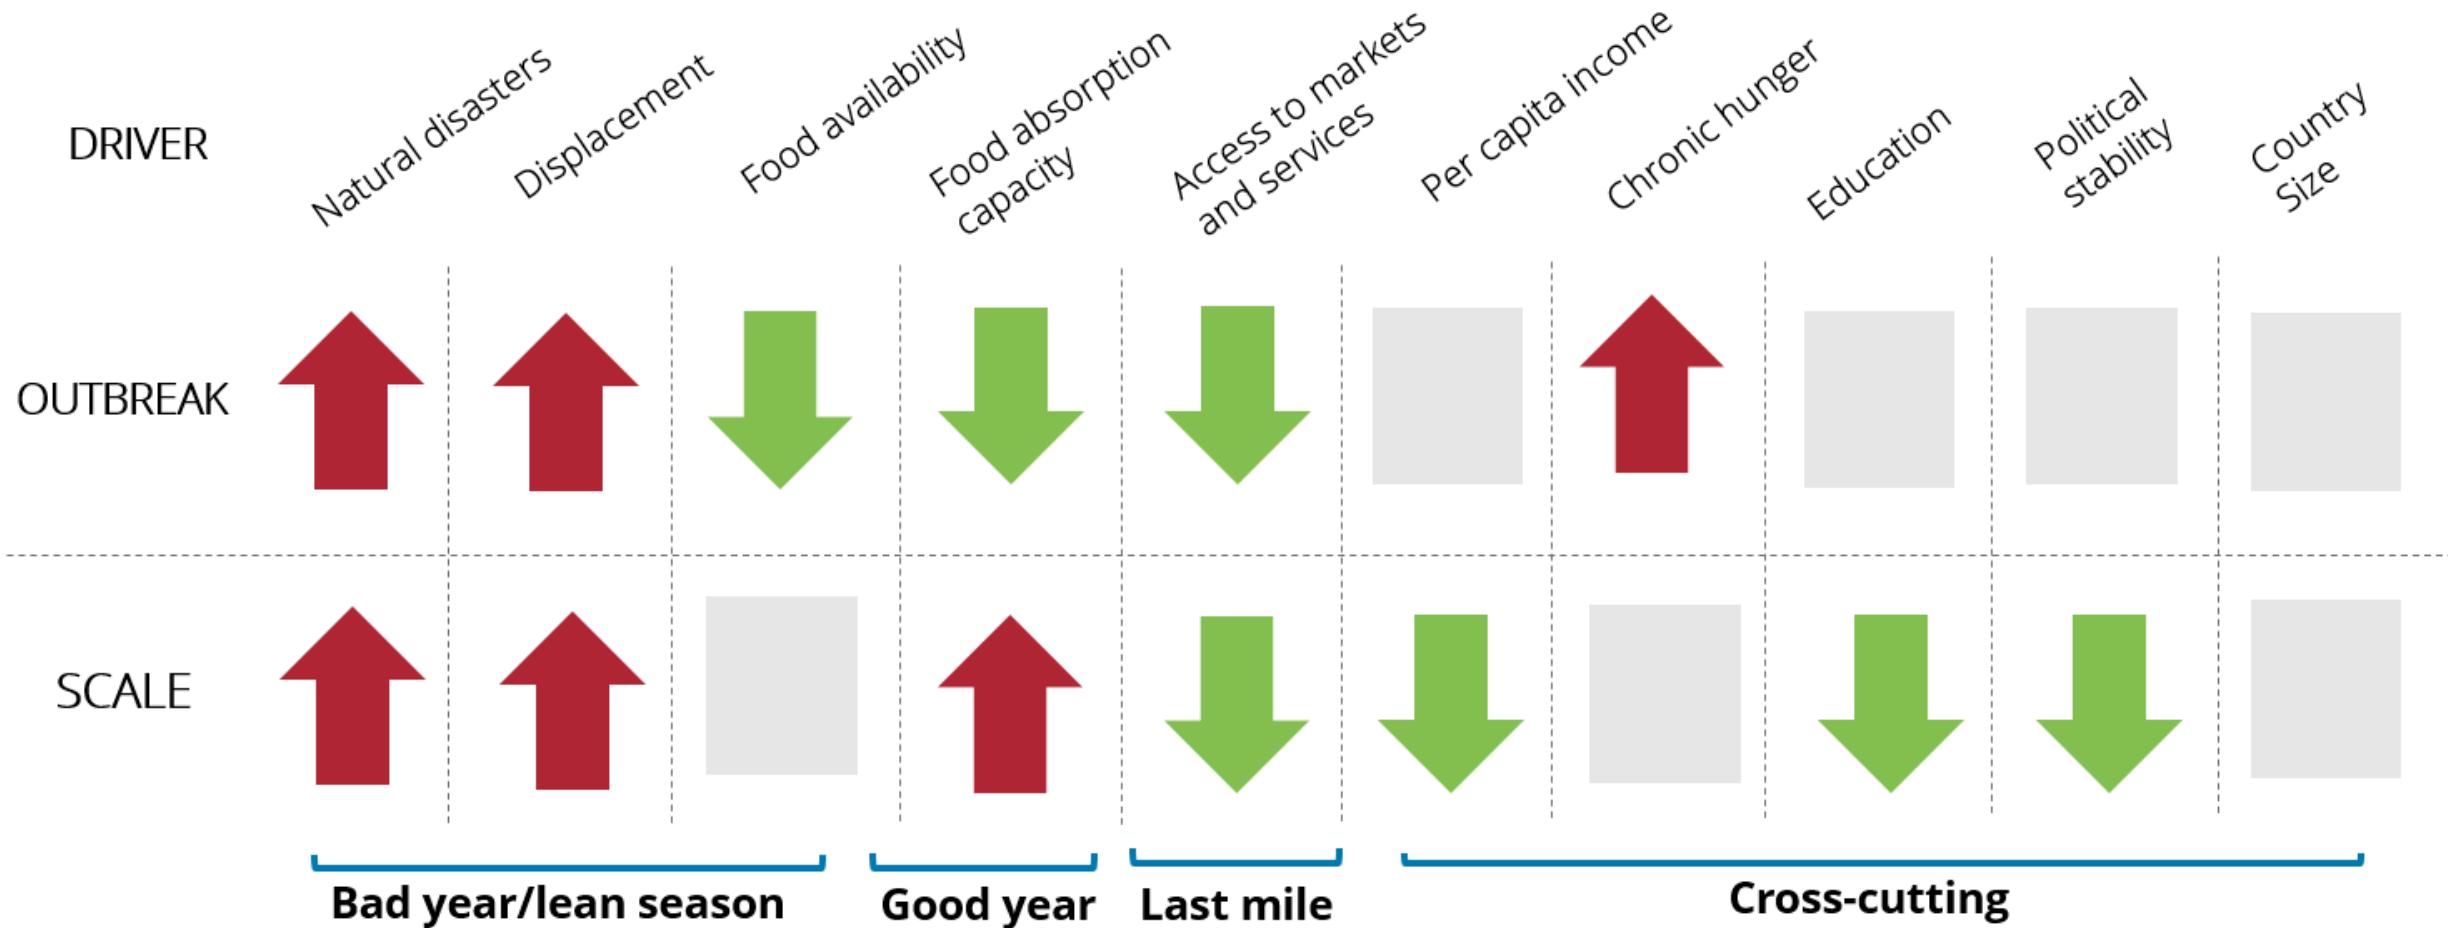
DRIVER

Natural disasters
Displacement
Food availability
Food absorption capacity
Access to markets and services
Per capita income
Chronic hunger
Education
Political stability
Country Size

OUTBREAK

SCALE

Bad year/lean season
Good year
Last mile
Cross-cutting